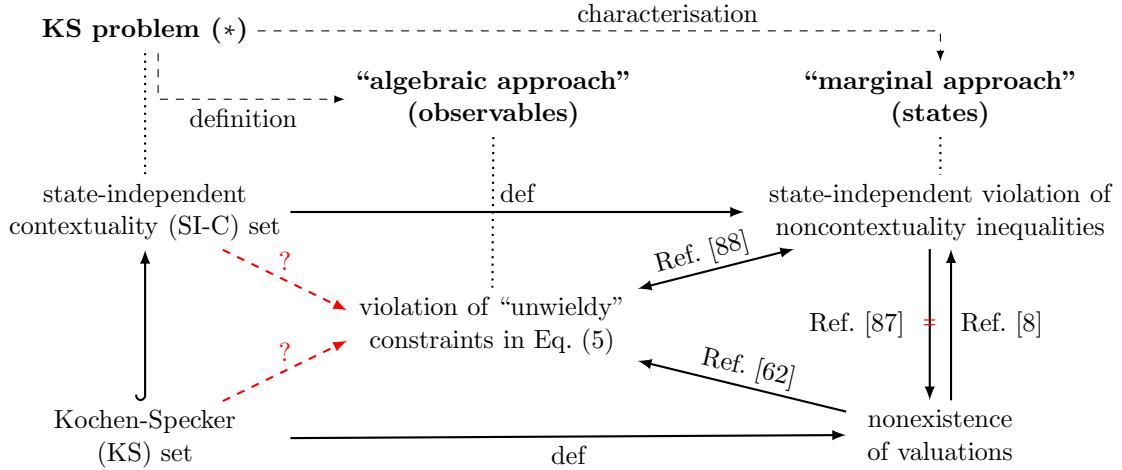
**KS problem** $(*)$

characterisation

definition

**"algebraic approach" (observables)**

**"marginal approach" (states)**

state-independent contextuality (SI-C) set

def

state-independent violation of noncontextuality inequalities

?

Ref. [88]

violation of "unwieldy" constraints in Eq. (5)

Ref. [87]

Ref. [8]

?

Ref. [62]

Kochen-Specker (KS) set

def

nonexistence of valuations